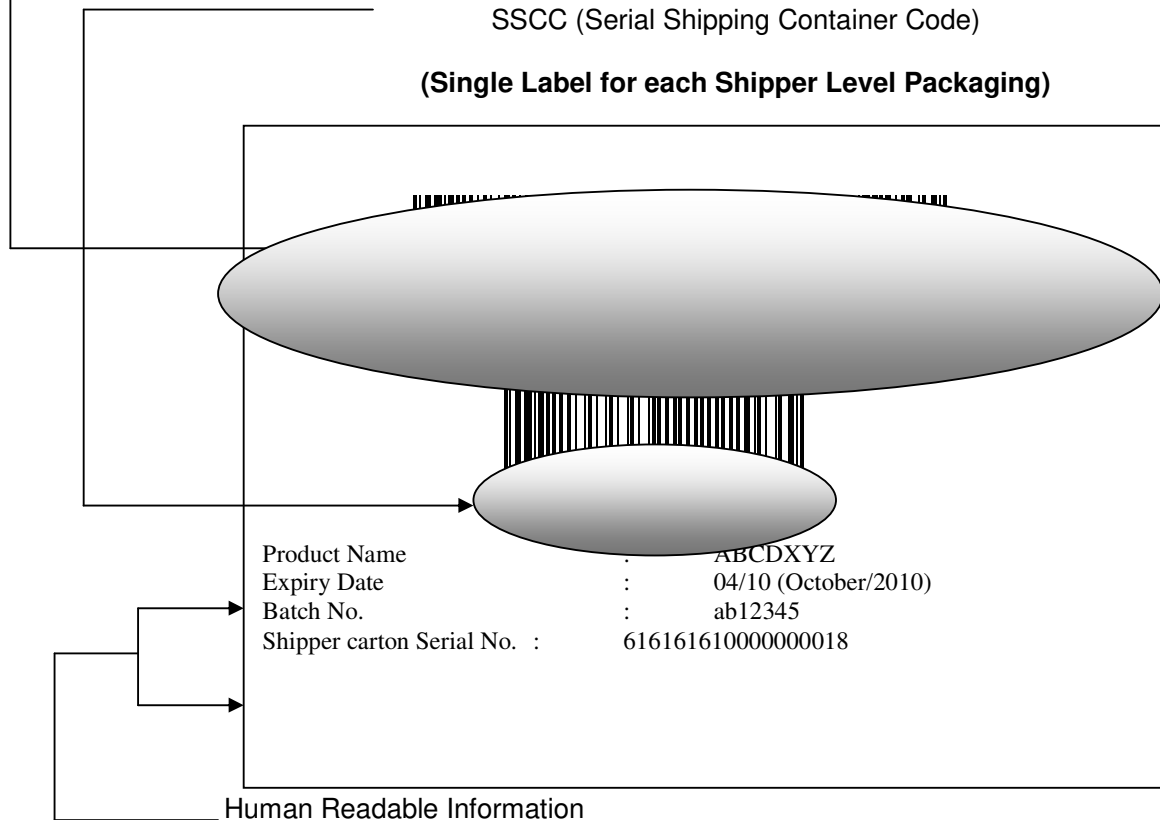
SSCC (Serial Shipping Container Code)

**(Single Label for each Shipper Level Packaging)**

| | | |
|---|---|---|
| Product Name | : | ABCDXYZ |
| Expiry Date | : | 04/10 (October/2010) |
| Batch No. | : | ab12345 |
| Shipper carton Serial No. | : | 616161610000000018 |

Human Readable Information